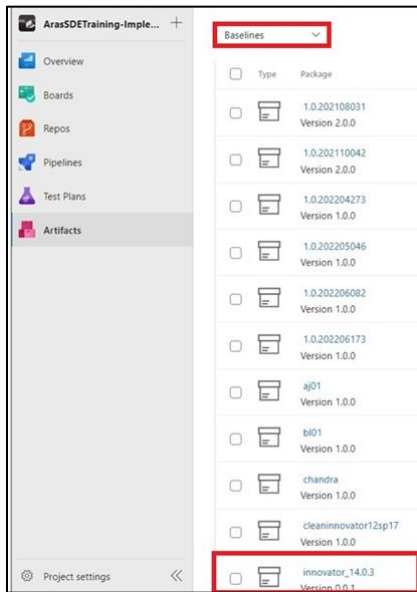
ArasSDETraining-Imple... +

Overview

Boards

Repos

Pipelines

Test Plans

Artifacts

Project settings «

Baselines

| | Type | Package |
|---|---|---|
| | | 1.0.202108031<br>Version 2.0.0 |
| | | 1.0.202110042<br>Version 2.0.0 |
| | | 1.0.202204273<br>Version 1.0.0 |
| | | 1.0.202205046<br>Version 1.0.0 |
| | | 1.0.202206082<br>Version 1.0.0 |
| | | 1.0.202206173<br>Version 1.0.0 |
| | | aj01<br>Version 1.0.0 |
| | | bl01<br>Version 1.0.0 |
| | | chandra<br>Version 1.0.0 |
| | | cleaninnovator12sp17<br>Version 1.0.0 |
| | | innovator_14.0.3<br>Version 0.0.1 |